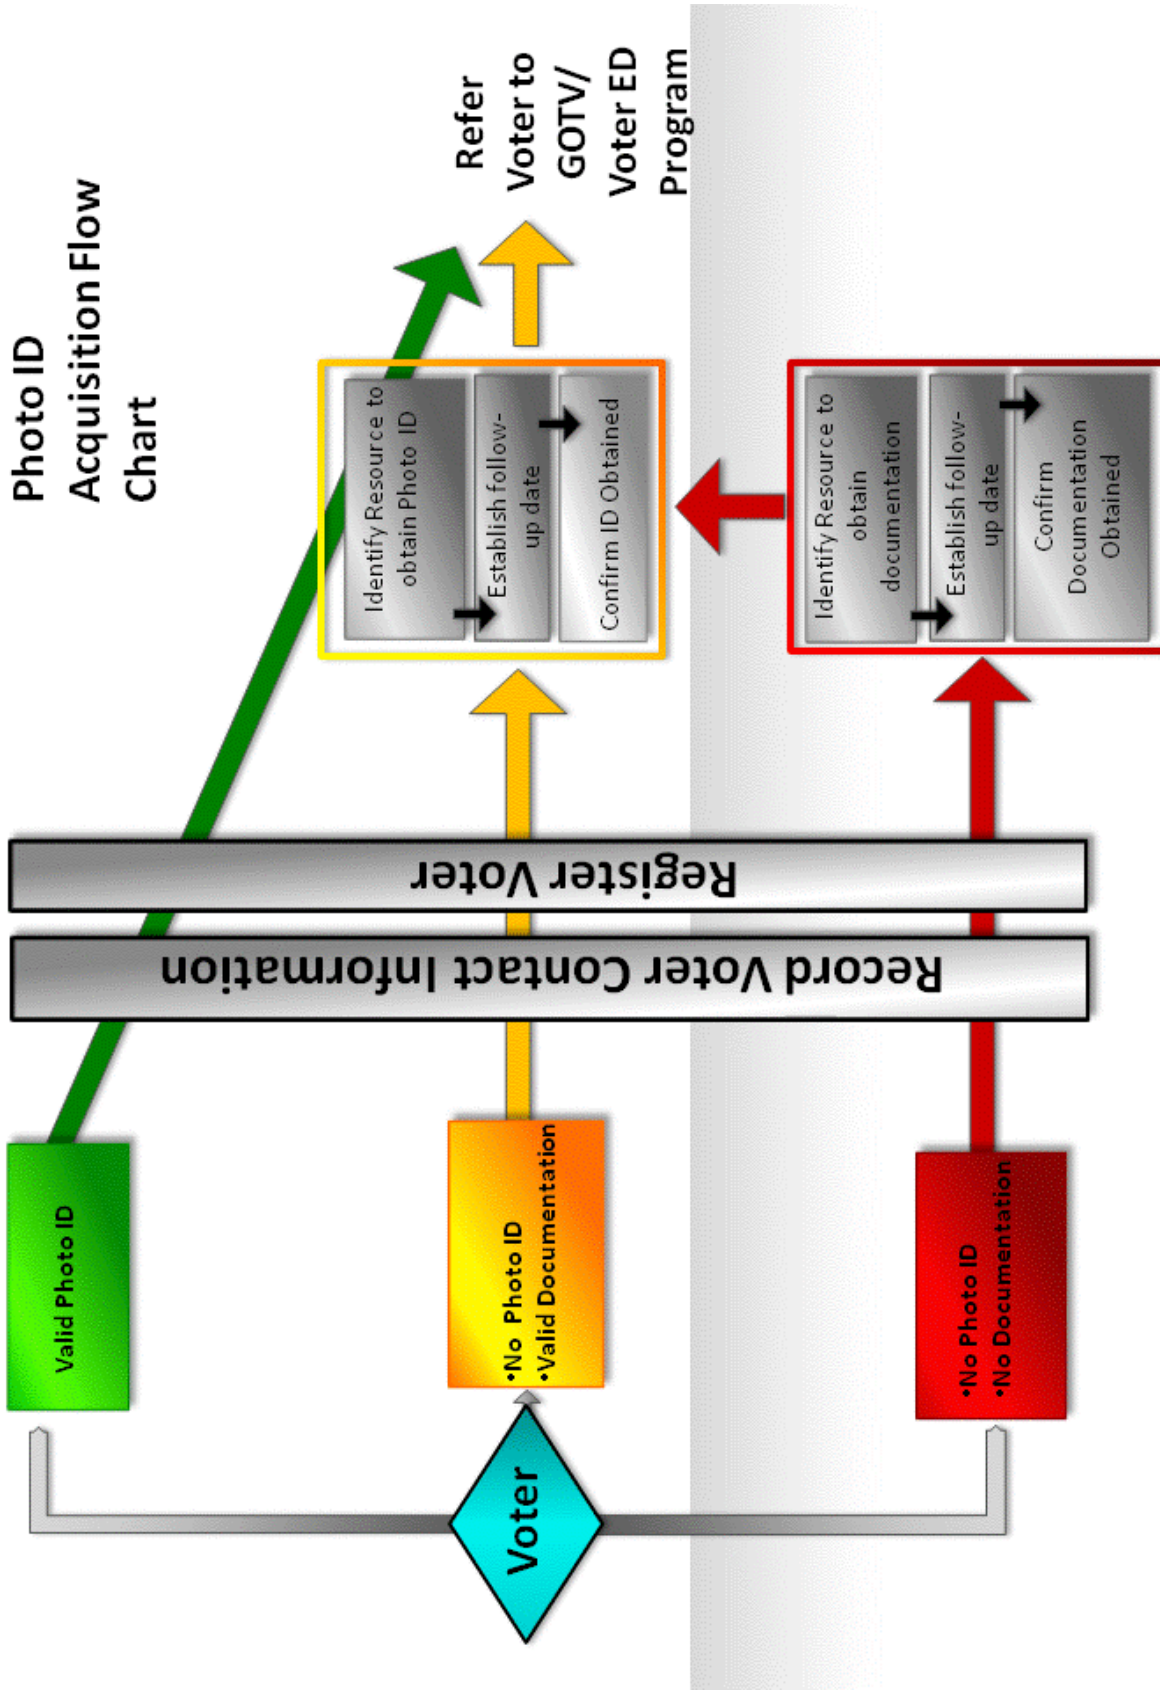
Photo ID Acquisition Flow Chart

Voter

Valid Photo ID

•No Photo ID
•Valid Documentation

•No Photo ID
•No Documentation

Record Voter Contact Information

Register Voter

Identify Resource to obtain Photo ID

Establish follow-up date

Confirm ID Obtained

Identify Resource to obtain documentation

Establish follow-up date

Confirm Documentation Obtained

Refer Voter to GOTV/ Voter ED Program